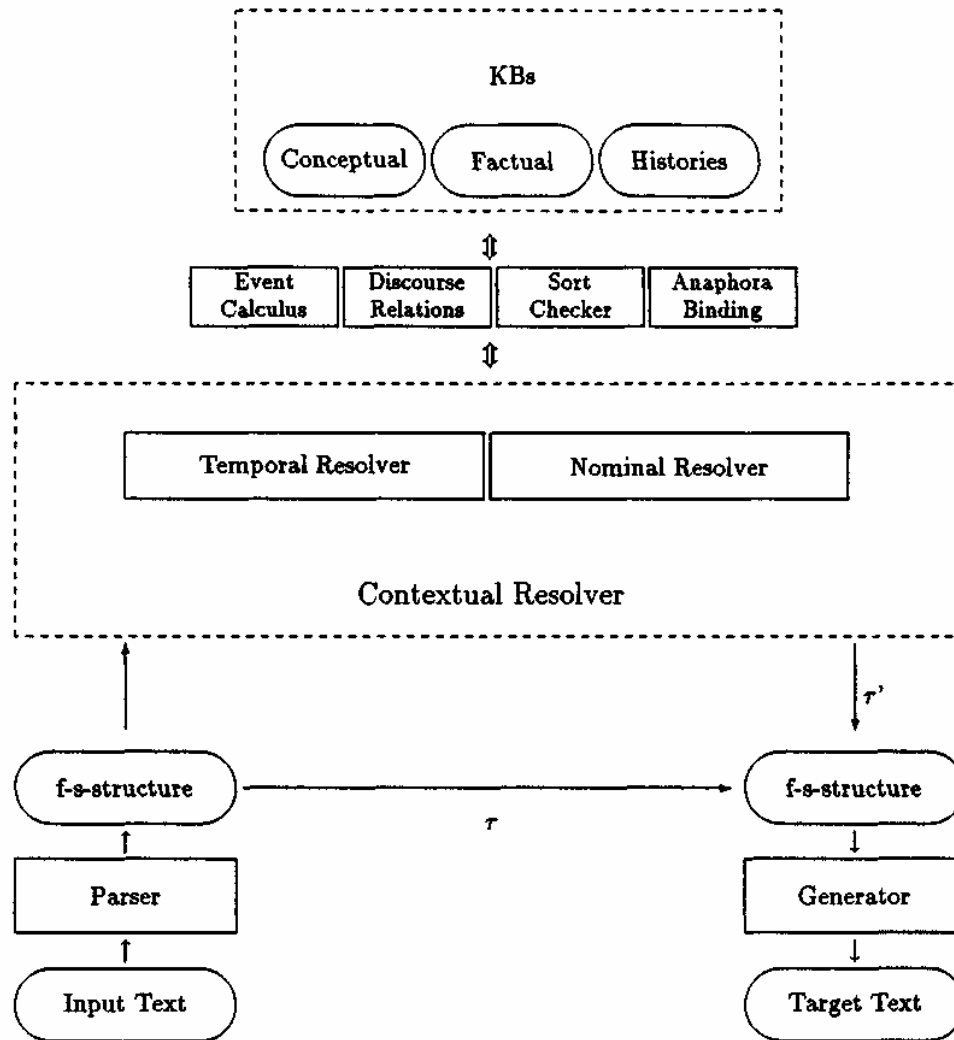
KBs

Conceptual

Factual

Histories

Event Calculus

Discourse Relations

Sort Checker

Anaphora Binding

Temporal Resolver

Nominal Resolver

Contextual Resolver

$\tau'$

f-s-structure

$\tau$

f-s-structure

Parser

Generator

Input Text

Target Text